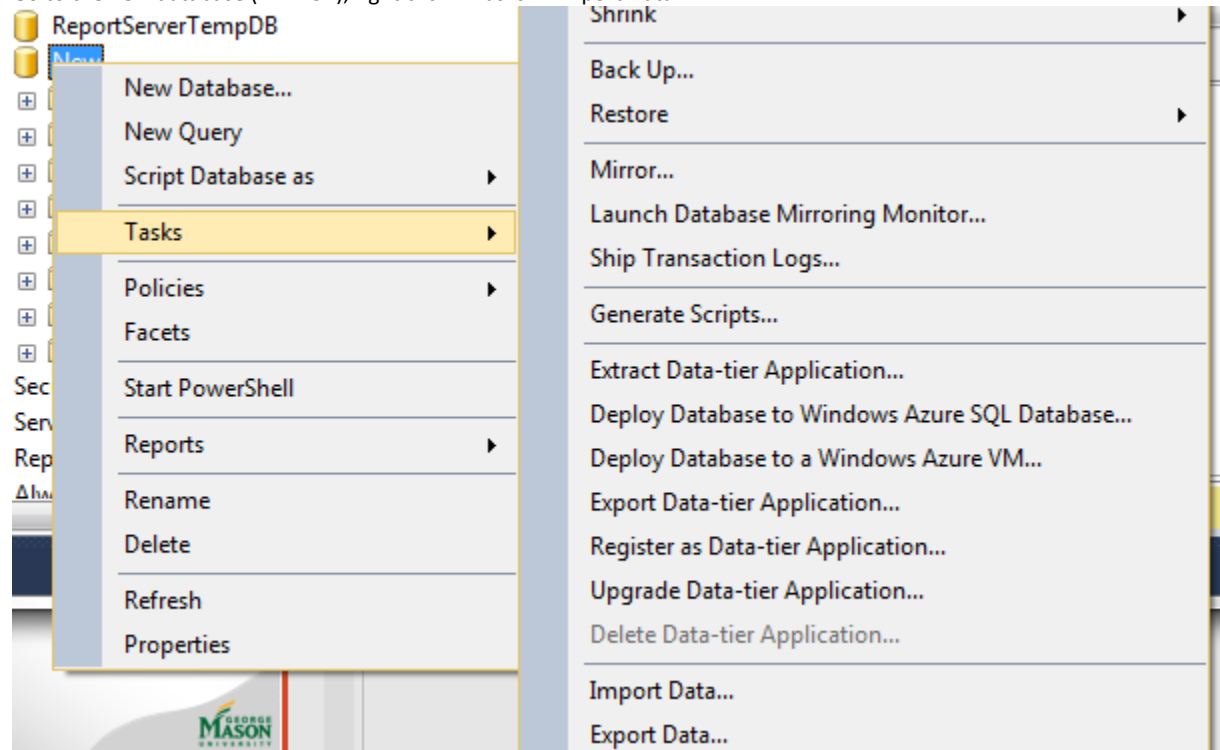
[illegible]

ReportServerTempDB

New

Sec
Serv
Rep
Alw

New Database...
New Query
Script Database as
Tasks
Policies
Facets
Start PowerShell
Reports
Rename
Delete
Refresh
Properties

Shrink
Back Up...
Restore
Mirror...
Launch Database Mirroring Monitor...
Ship Transaction Logs...
Generate Scripts...
Extract Data-tier Application...
Deploy Database to Windows Azure SQL Database...
Deploy Database to a Windows Azure VM...
Export Data-tier Application...
Register as Data-tier Application...
Upgrade Data-tier Application...
Delete Data-tier Application...
Import Data...
Export Data...

GEORGE MASON UNIVERSITY